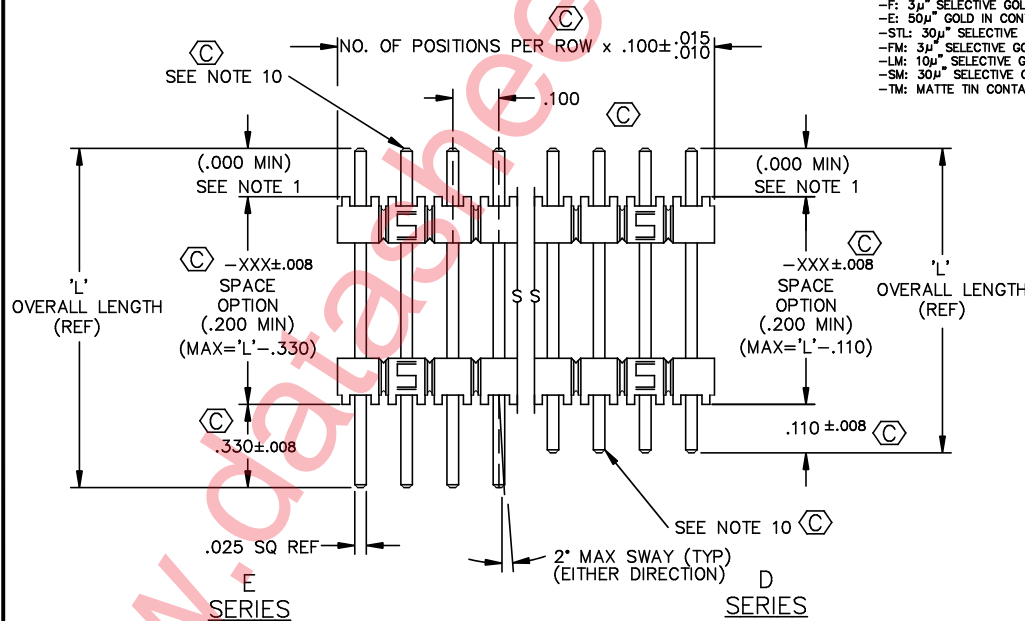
–F: 3μ" SELECTIVE GOL
–E: 50μ" GOLD IN CONT
–STL: 30μ" SELECTIVE
–FM: 3μ" SELECTIVE GO
–LM: 10μ" SELECTIVE G
–SM: 30μ" SELECTIVE C
–TM: MATTE TIN CONTA

C

NO. OF POSITIONS PER ROW x .100$\pm^{.015}_{.010}$

C
SEE NOTE 10

.100

C

(.000 MIN)
SEE NOTE 1

(.000 MIN)
SEE NOTE 1

C –XXX±.008
SPACE
OPTION
(.200 MIN)
(MAX='L'–.330)

'L'
OVERALL LENGTH
(REF)

S S

C
–XXX±.008
SPACE
OPTION
(.200 MIN)
(MAX='L'–.110)

'L'
OVERALL LENGTH
(REF)

C
.330±.008

.110 ±.008 C

SEE NOTE 10 C

.025 SQ REF

2° MAX SWAY (TYP)
(EITHER DIRECTION)

E
SERIES

D
SERIES